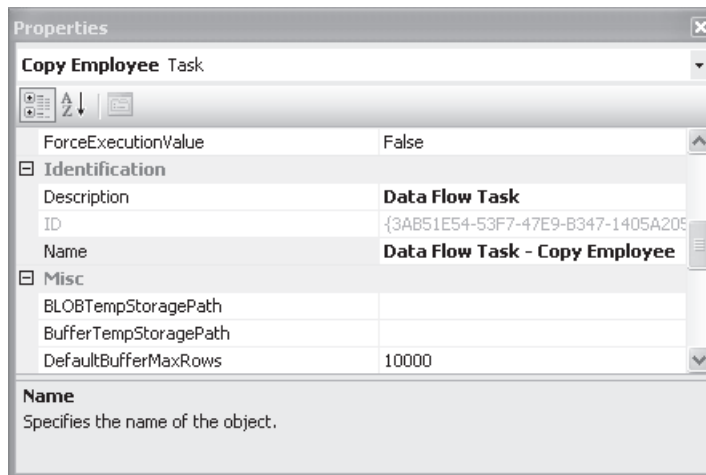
Properties

Copy Employee Task

| | |
|---|---|
| ForceExecutionValue | False |
| ⊟ Identification | |
| Description | Data Flow Task |
| ID | {3AB51E54-53F7-47E9-B347-1405A205 |
| Name | Data Flow Task - Copy Employee |
| ⊟ Misc | |
| BLOBTempStoragePath | |
| BufferTempStoragePath | |
| DefaultBufferMaxRows | 10000 |

Name
Specifies the name of the object.